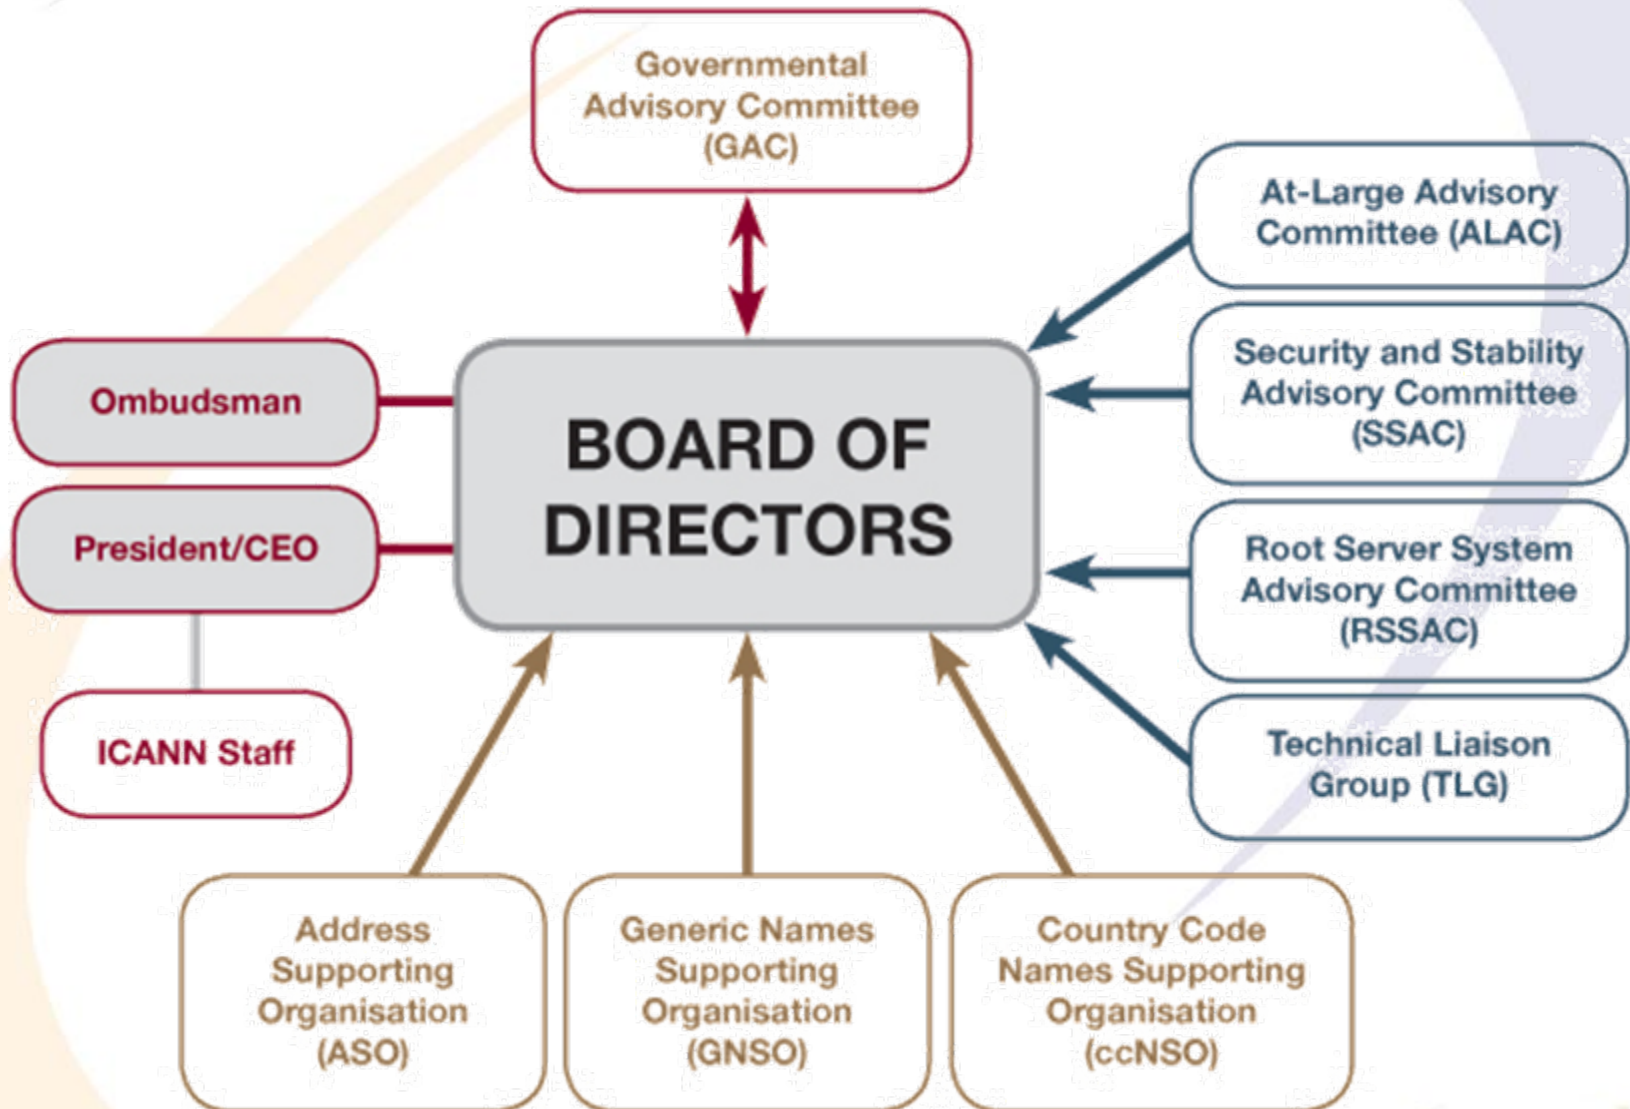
Governmental Advisory Committee (GAC)

At-Large Advisory Committee (ALAC)

Ombudsman

BOARD OF DIRECTORS

Security and Stability Advisory Committee (SSAC)

President/CEO

Root Server System Advisory Committee (RSSAC)

ICANN Staff

Technical Liaison Group (TLG)

Address Supporting Organisation (ASO)

Generic Names Supporting Organisation (GNSO)

Country Code Names Supporting Organisation (ccNSO)